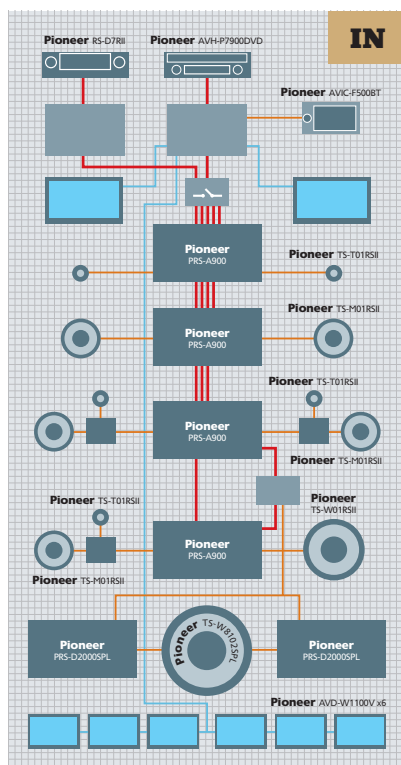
IN

Pioneer RS-D7RII

Pioneer AVH-P7900DVD

Pioneer AVIC-F500BT

Pioneer PRS-A900

Pioneer TS-T01RSII

Pioneer TS-M01RSII

Pioneer PRS-A900

Pioneer TS-T01RSII

Pioneer PRS-A900

Pioneer TS-M01RSII

Pioneer TS-W01RSII

Pioneer TS-T01RSII

Pioneer PRS-A900

Pioneer TS-M01RSII

Pioneer PRS-D2000SPL

Pioneer TS-W8102SPL

Pioneer PRS-D2000SPL

Pioneer AVD-W1100V x6